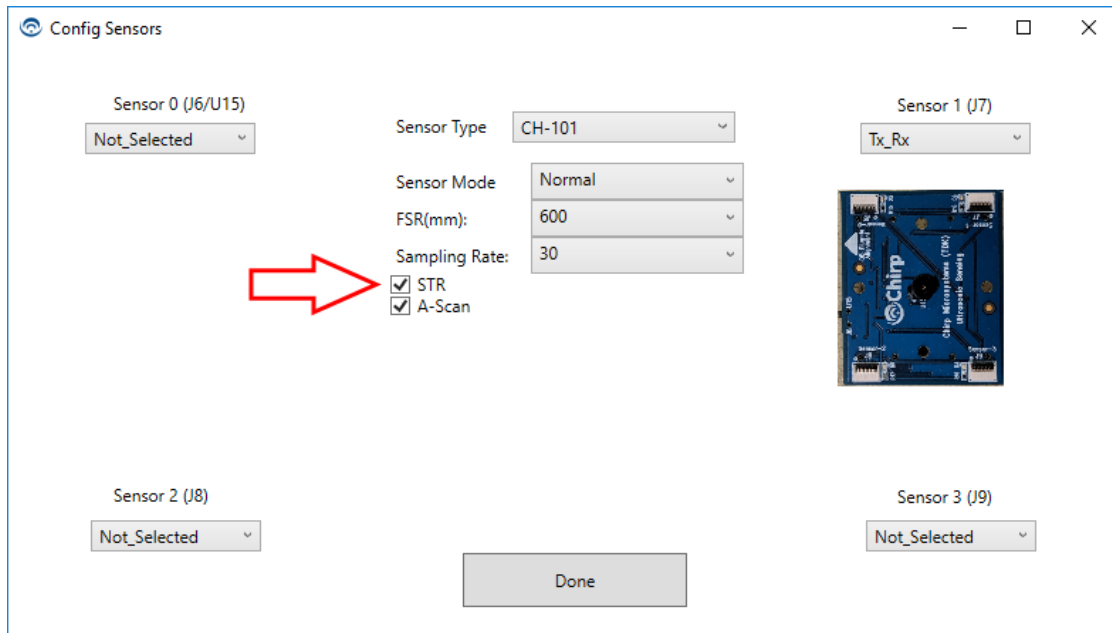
Config Sensors

Sensor 0 (J6/U15)
Not_Selected

Sensor Type CH-101

Sensor Mode Normal
FSR(mm): 600
Sampling Rate: 30
STR
A-Scan

Sensor 1 (J7)
Tx_Rx

Chirp
Chirp Microsystems (TDK)
Ultrasonic Daughterboard

Sensor 2 (J8)
Not_Selected

Sensor 3 (J9)
Not_Selected

Done